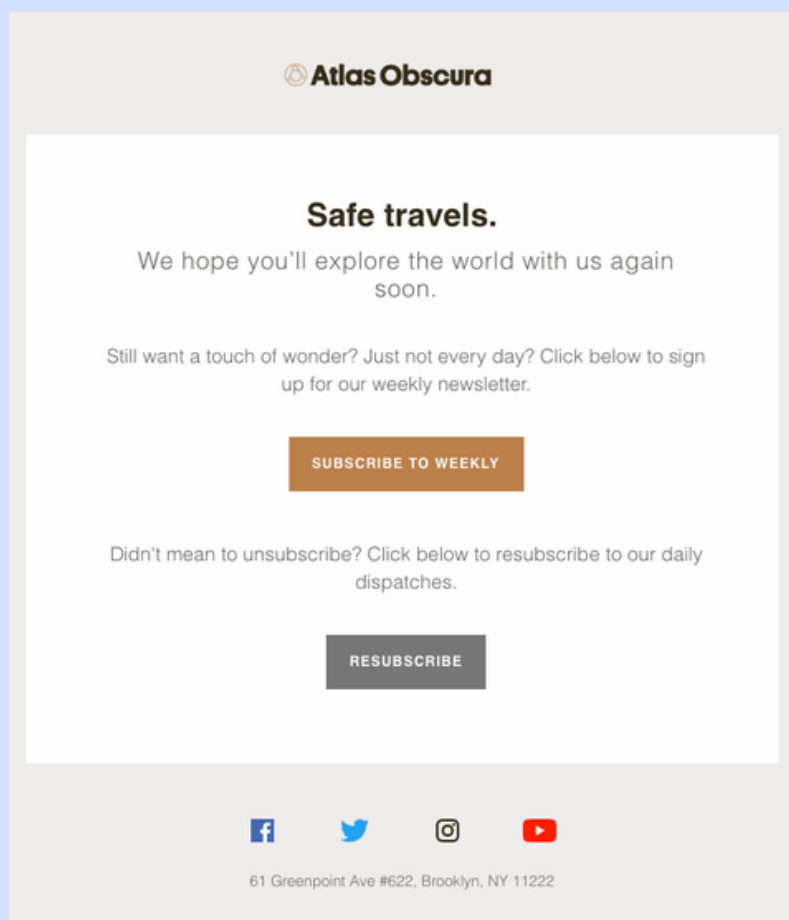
Atlas Obscura

Safe travels.

We hope you'll explore the world with us again soon.

Still want a touch of wonder? Just not every day? Click below to sign up for our weekly newsletter.

SUBSCRIBE TO WEEKLY

Didn't mean to unsubscribe? Click below to resubscribe to our daily dispatches.

RESUBSCRIBE

61 Greenpoint Ave #622, Brooklyn, NY 11222